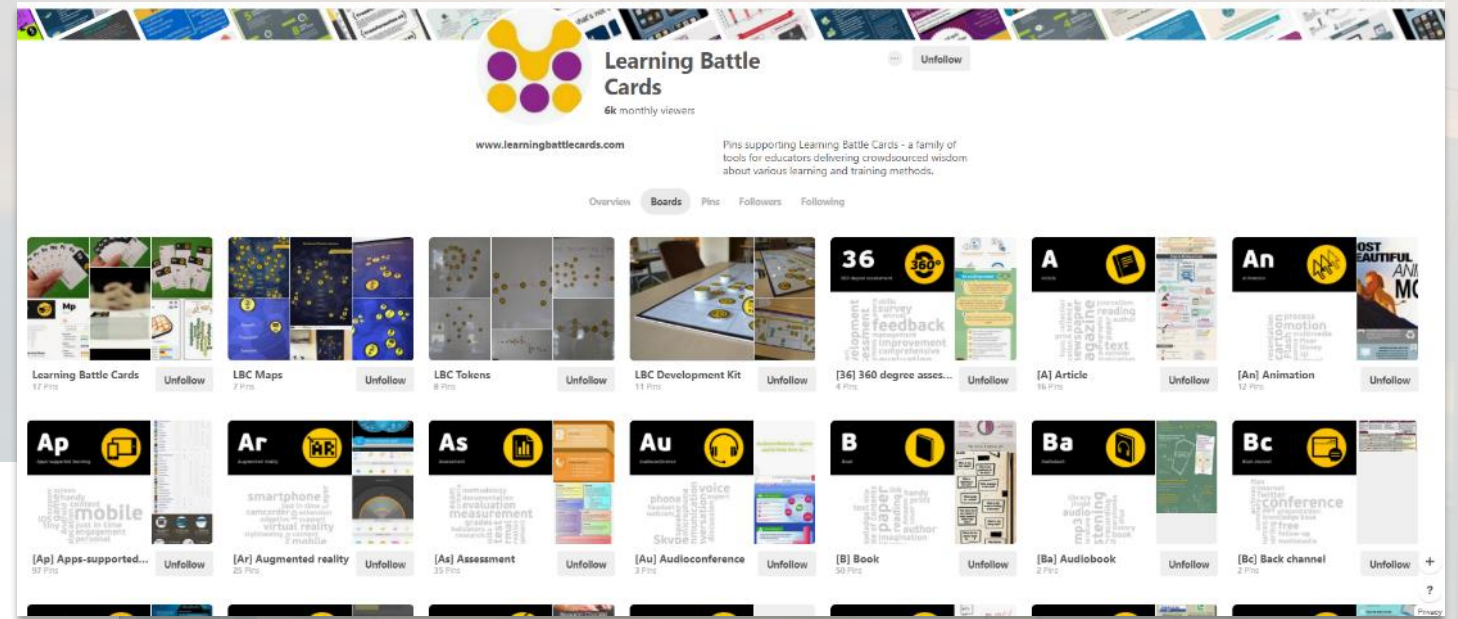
Learning Battle Cards

6k monthly viewers

Unfollow

www.learningbattlecards.com

Pins supporting Learning Battle Cards - a family of tools for educators delivering crowdsourced wisdom about various learning and training methods.

Overview Boards Pins Followers Following

Learning Battle Cards
17 Pins
Unfollow

LBC Maps
7 Pins
Unfollow

LBC Tokens
8 Pins
Unfollow

LBC Development Kit
11 Pins
Unfollow

36
[36] 360 degree asses...
4 Pins
Unfollow

A
[A] Article
16 Pins
Unfollow

An
[An] Animation
12 Pins
Unfollow

Ap
[Ap] Apps-supported...
97 Pins
Unfollow

Ar
[Ar] Augmented reality
25 Pins
Unfollow

As
[As] Assessment
35 Pins
Unfollow

Au
[Au] Audioconference
3 Pins
Unfollow

B
[B] Book
50 Pins
Unfollow

Ba
[Ba] Audiobook
2 Pins
Unfollow

Bc
[Bc] Back channel
2 Pins
Unfollow

+
?